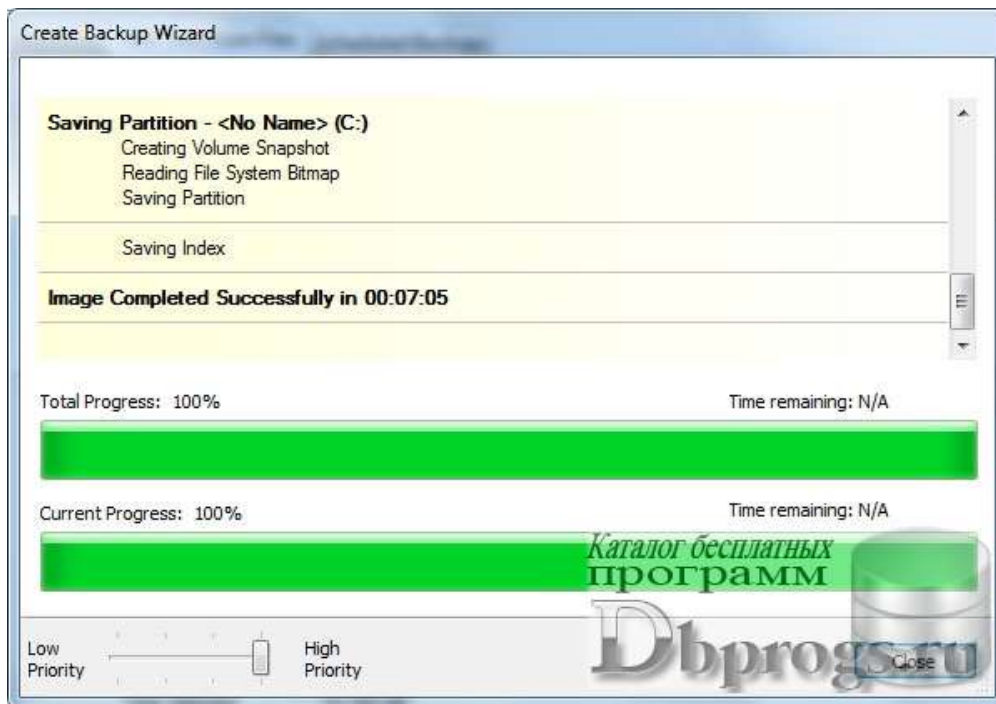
Create Backup Wizard

Saving Partition - <No Name> (C:)
Creating Volume Snapshot
Reading File System Bitmap
Saving Partition

Saving Index

Image Completed Successfully in 00:07:05

Total Progress: 100%

Time remaining: N/A

Current Progress: 100%

Time remaining: N/A

Каталог бесплатных программ

Low Priority

High Priority

Dbprogs.ru

Close